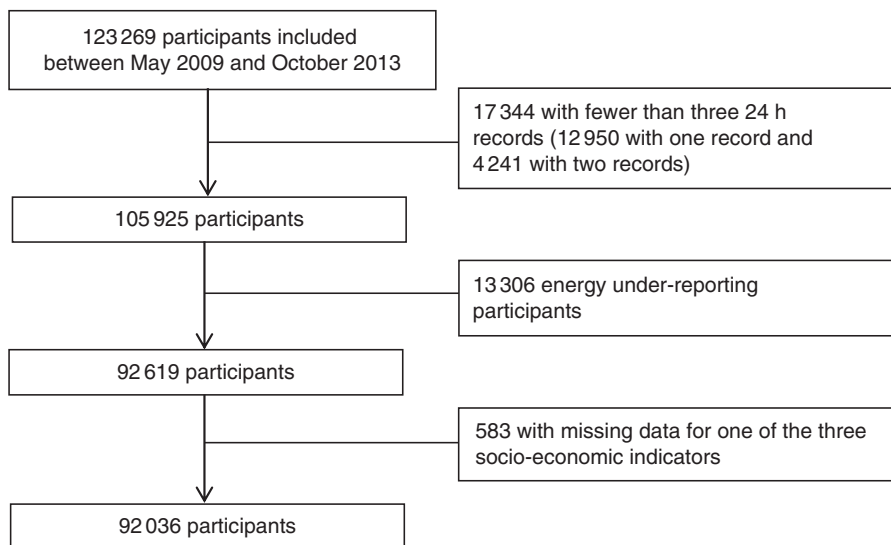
123 269 participants included between May 2009 and October 2013

17 344 with fewer than three 24 h records (12 950 with one record and 4 241 with two records)

105 925 participants

13 306 energy under-reporting participants

92 619 participants

583 with missing data for one of the three socio-economic indicators

92 036 participants